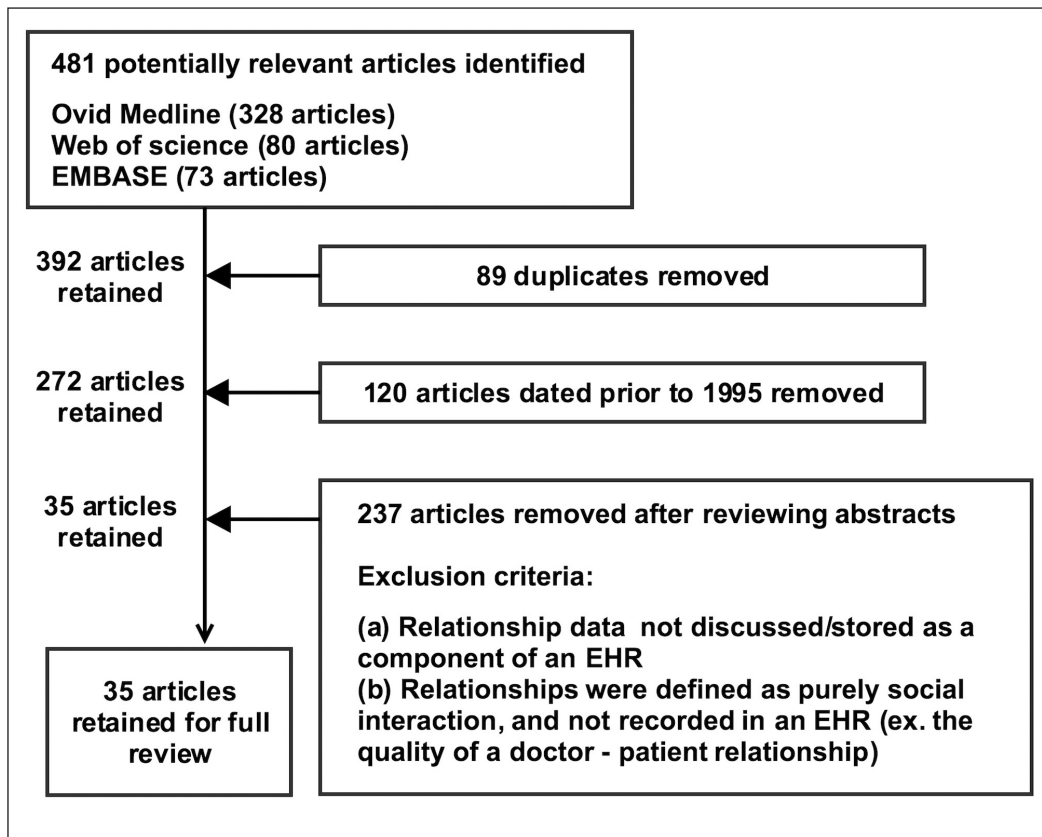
481 potentially relevant articles identified

Ovid Medline (328 articles)
Web of science (80 articles)
EMBASE (73 articles)

392 articles retained

89 duplicates removed

272 articles retained

120 articles dated prior to 1995 removed

35 articles retained

237 articles removed after reviewing abstracts

Exclusion criteria:

(a) Relationship data not discussed/stored as a component of an EHR
(b) Relationships were defined as purely social interaction, and not recorded in an EHR (ex. the quality of a doctor - patient relationship)

35 articles retained for full review